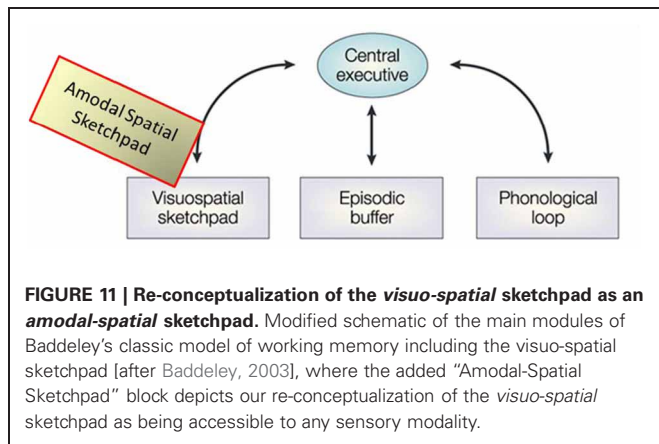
Amodal Spatial Sketchpad

Central executive

Visuospatial sketchpad

Episodic buffer

Phonological loop

**FIGURE 11 | Re-conceptualization of the *visuo-spatial* sketchpad as an *amodal-spatial* sketchpad.** Modified schematic of the main modules of Baddeley's classic model of working memory including the visuo-spatial sketchpad [after Baddeley, 2003], where the added "Amodal-Spatial Sketchpad" block depicts our re-conceptualization of the *visuo-spatial* sketchpad as being accessible to any sensory modality.